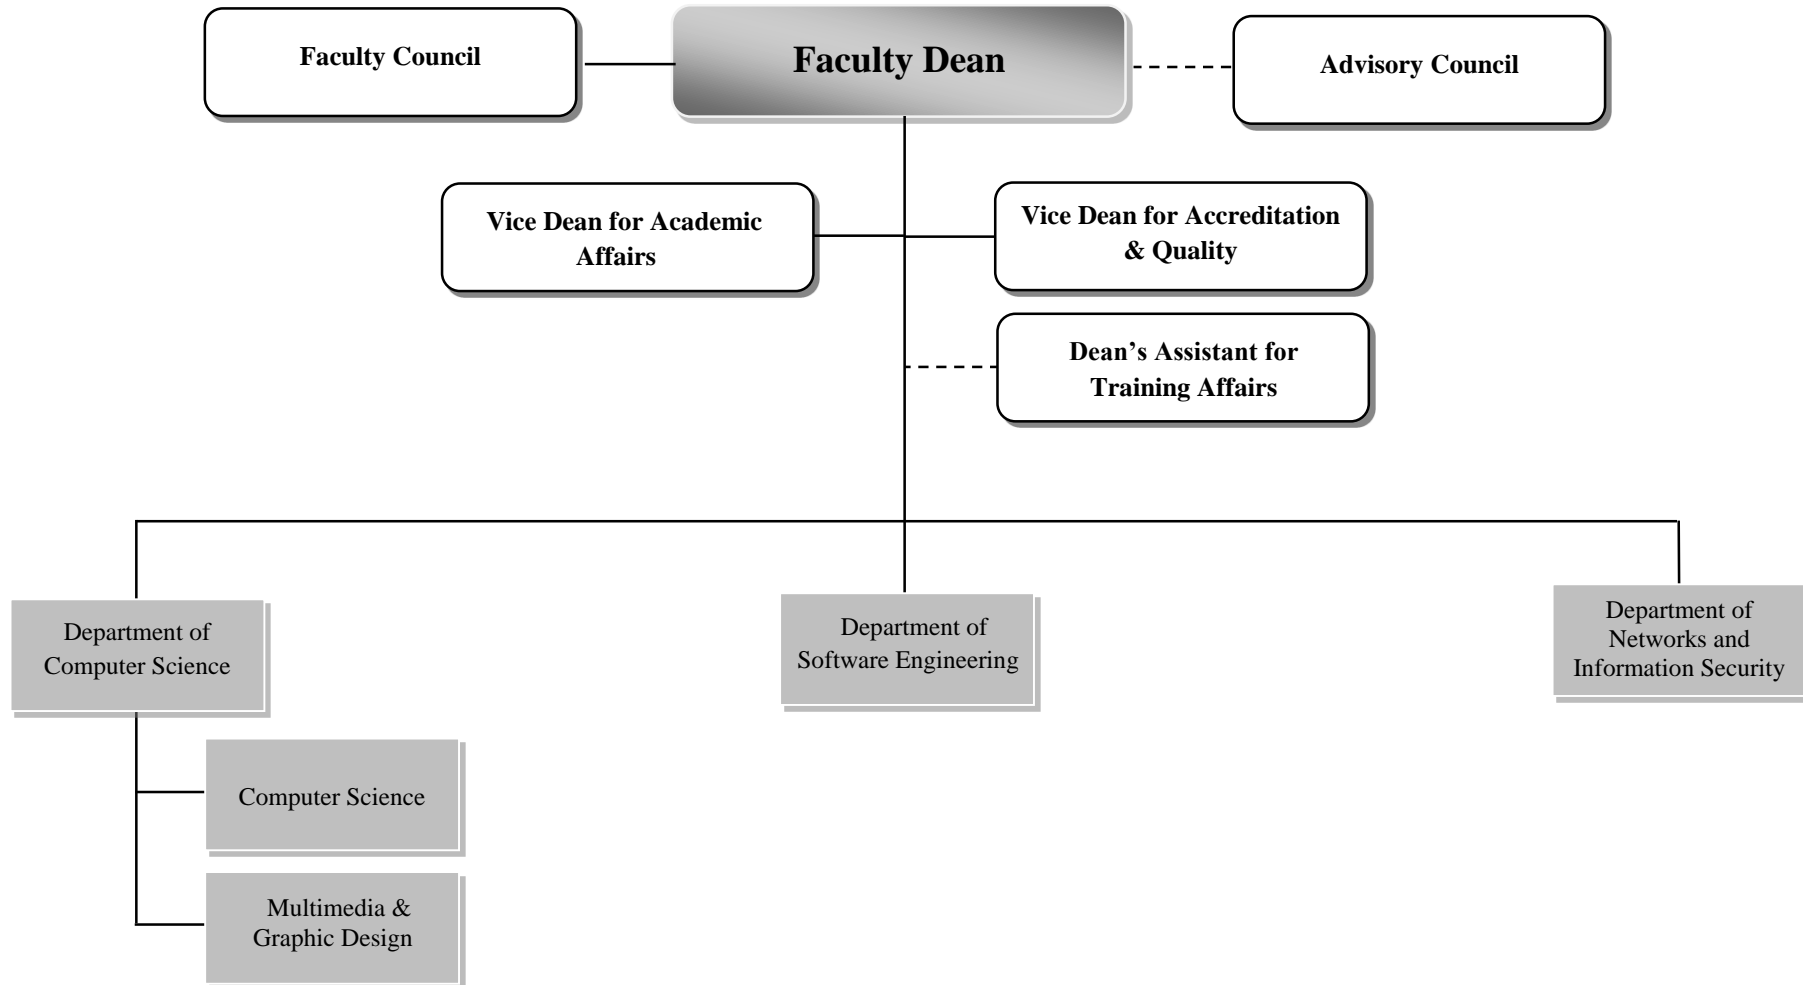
Faculty Council

Faculty Dean

Advisory Council

Vice Dean for Academic Affairs

Vice Dean for Accreditation & Quality

Dean’s Assistant for Training Affairs

Department of Computer Science

Department of Software Engineering

Department of Networks and Information Security

Computer Science

Multimedia & Graphic Design